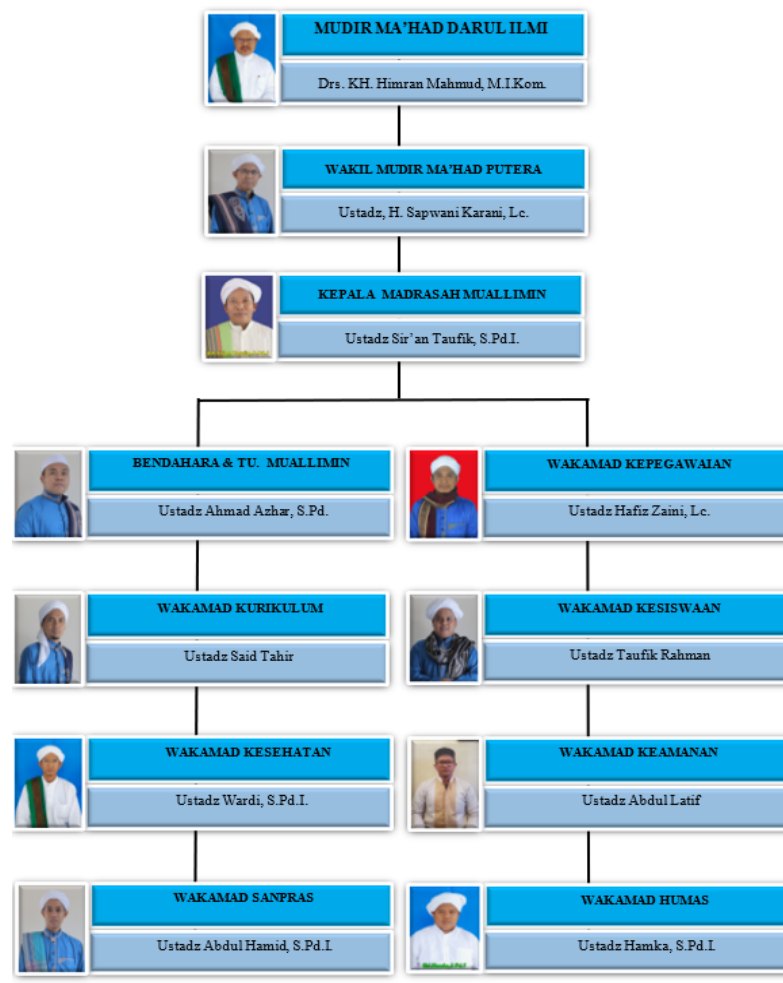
MUDIR MA'HAD DARUL ILMI
Drs. KH. Himran Mahmud, M.I.Kom.

WAKIL MUDIR MA'HAD PUTERA
Ustadz, H. Sapwani Karani, Lc.

KEPALA MADRASAH MUALLIMIN
Ustadz Sir'an Taufik, S.Pd.I.

BENDAHARA & TU. MUALLIMIN
Ustadz Ahmad Azhar, S.Pd.

WAKAMAD KURIKULUM
Ustadz Said Tahir

WAKAMAD KESEHATAN
Ustadz Wardi, S.Pd.I.

WAKAMAD SANPRAS
Ustadz Abdul Hamid, S.Pd.I.

WAKAMAD KEPEGAWAIAN
Ustadz Hafiz Zaini, Lc.

WAKAMAD KESISWAAN
Ustadz Taufik Rahman

WAKAMAD KEAMANAN
Ustadz Abdul Latif

WAKAMAD HUMAS
Ustadz Hamka, S.Pd.I.